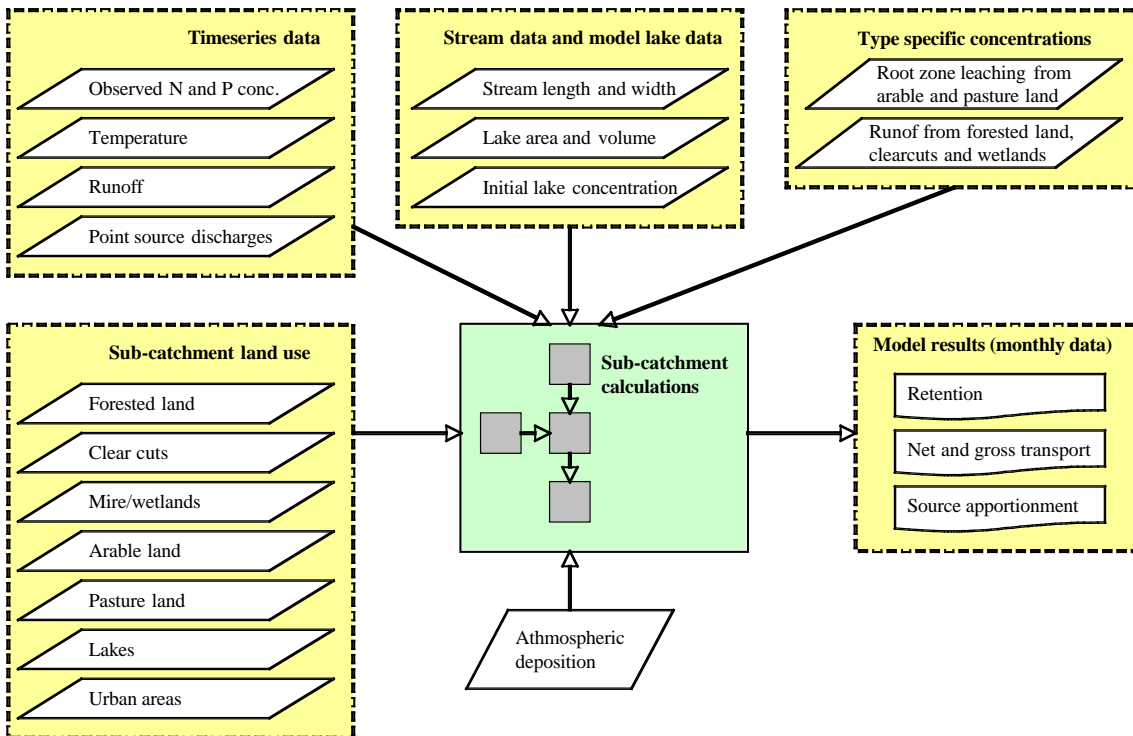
Timeseries data

Observed N and P conc.

Temperature

Runoff

Point source discharges

Stream data and model lake data

Stream length and width

Lake area and volume

Initial lake concentration

Type specific concentrations

Root zone leaching from arable and pasture land

Runof from forested land, clearcuts and wetlands

Sub-catchment land use

Forested land

Clear cuts

Mire/wetlands

Arable land

Pasture land

Lakes

Urban areas

Sub-catchment calculations

Model results (monthly data)

Retention

Net and gross transport

Source apportionment

Athmospheric deposition